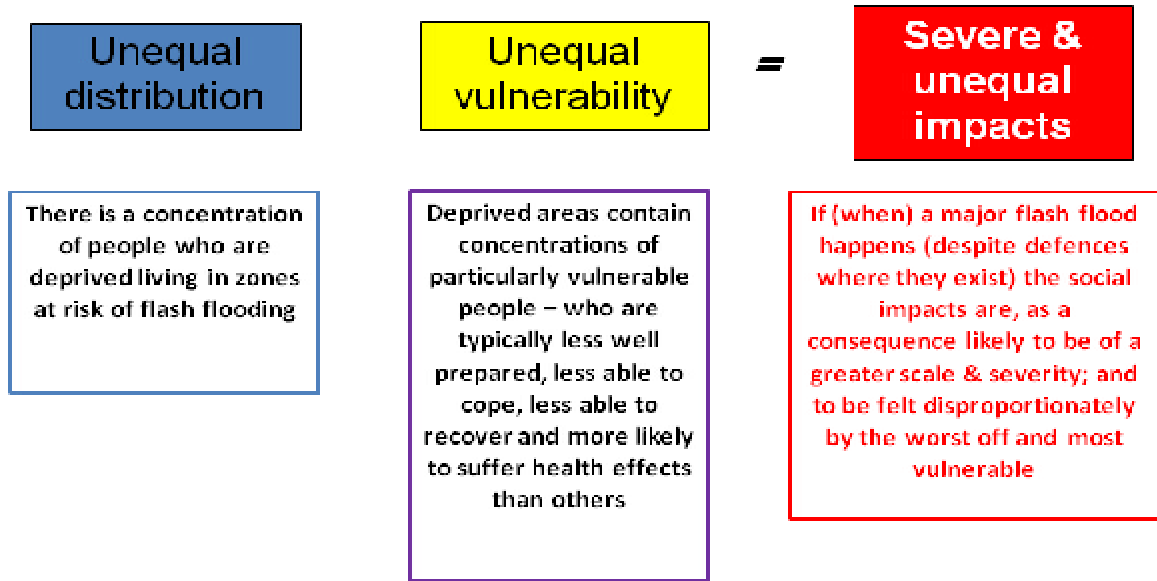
Unequal distribution

Unequal vulnerability

=

Severe & unequal impacts

There is a concentration of people who are deprived living in zones at risk of flash flooding

Deprived areas contain concentrations of particularly vulnerable people – who are typically less well prepared, less able to cope, less able to recover and more likely to suffer health effects than others

If (when) a major flash flood happens (despite defences where they exist) the social impacts are, as a consequence likely to be of a greater scale & severity; and to be felt disproportionately by the worst off and most vulnerable